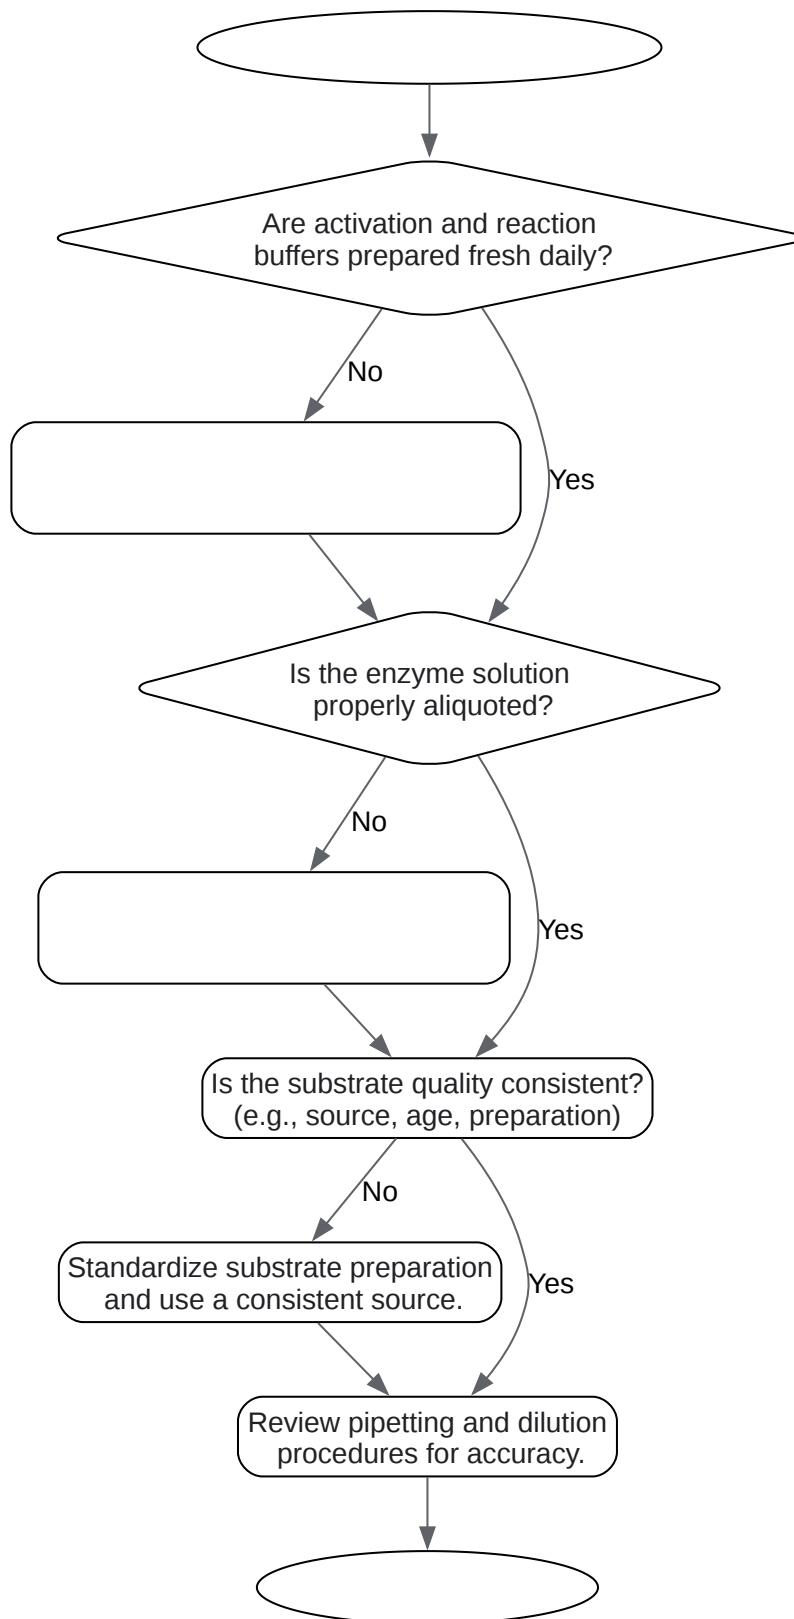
Are activation and reaction buffers prepared fresh daily?

No

Yes

Is the enzyme solution properly aliquoted?

No

Yes

Is the substrate quality consistent? (e.g., source, age, preparation)

No

Standardize substrate preparation and use a consistent source.

Yes

Review pipetting and dilution procedures for accuracy.